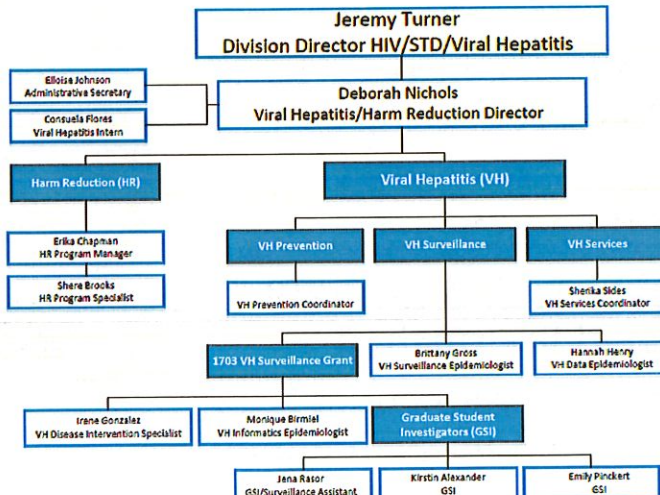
Jeremy Turner
Division Director HIV/STD/Viral Hepatitis

Elloise Johnson
Administrative Secretary

Consuela Flores
Viral Hepatitis Intern

Deborah Nichols
Viral Hepatitis/Harm Reduction Director

Harm Reduction (HR)

Viral Hepatitis (VH)

Erika Chapman
HR Program Manager

Shere Brooks
HR Program Specialist

VH Prevention

VH Surveillance

VH Services

VH Prevention Coordinator

Shenika Slides
VH Services Coordinator

1703 VH Surveillance Grant

Brittany Gross
VH Surveillance Epidemiologist

Hannah Henry
VH Data Epidemiologist

Irene Gonzalez
VH Disease Intervention Specialist

Monique Birmiel
VH Informatics Epidemiologist

Graduate Student Investigators (GSI)

Jena Rasor
GSI/Surveillance Assistant

Kirstin Alexander
GSI

Emily Pinckert
GSI